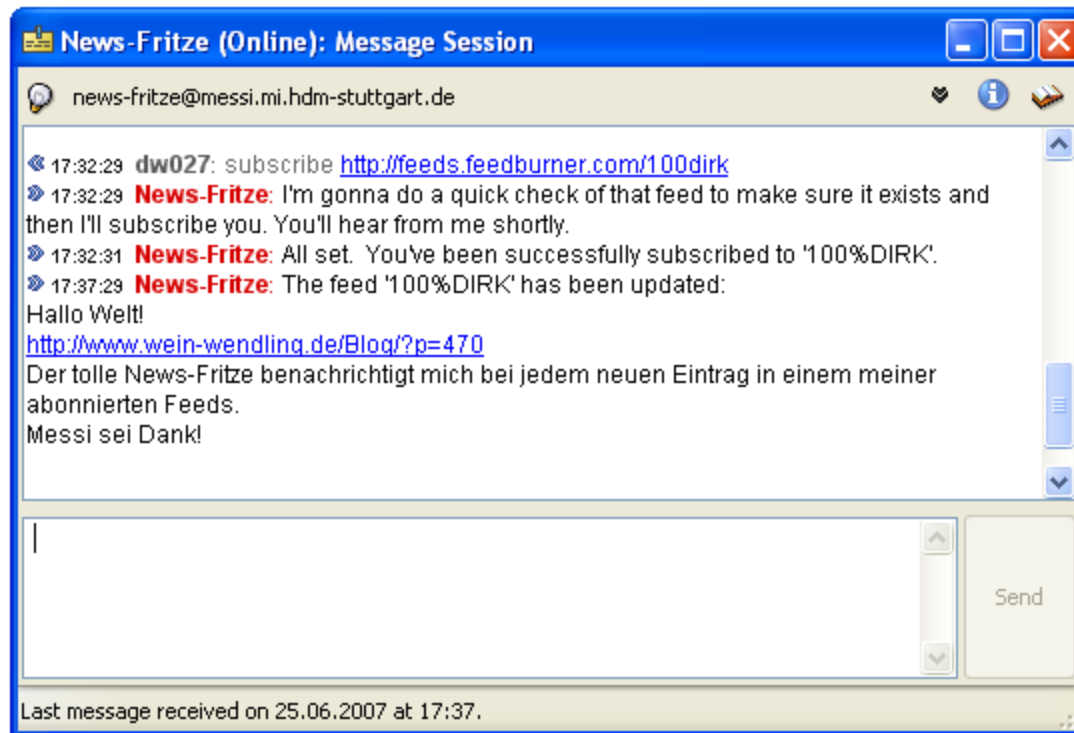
News-Fritze (Online): Message Session

news-fritze@messi.mi.hdm-stuttgart.de

17:32:29 dw027: subscribe http://feeds.feedburner.com/100dirk
17:32:29 News-Fritze: I'm gonna do a quick check of that feed to make sure it exists and then I'll subscribe you. You'll hear from me shortly.
17:32:31 News-Fritze: All set. You've been successfully subscribed to '100%DIRK'.
17:37:29 News-Fritze: The feed '100%DIRK' has been updated:
Hallo Welt!
http://www.wein-wendling.de/Blog/?p=470
Der tolle News-Fritze benachrichtigt mich bei jedem neuen Eintrag in einem meiner abonnierten Feeds.
Messi sei Dank!

Send

Last message received on 25.06.2007 at 17:37.